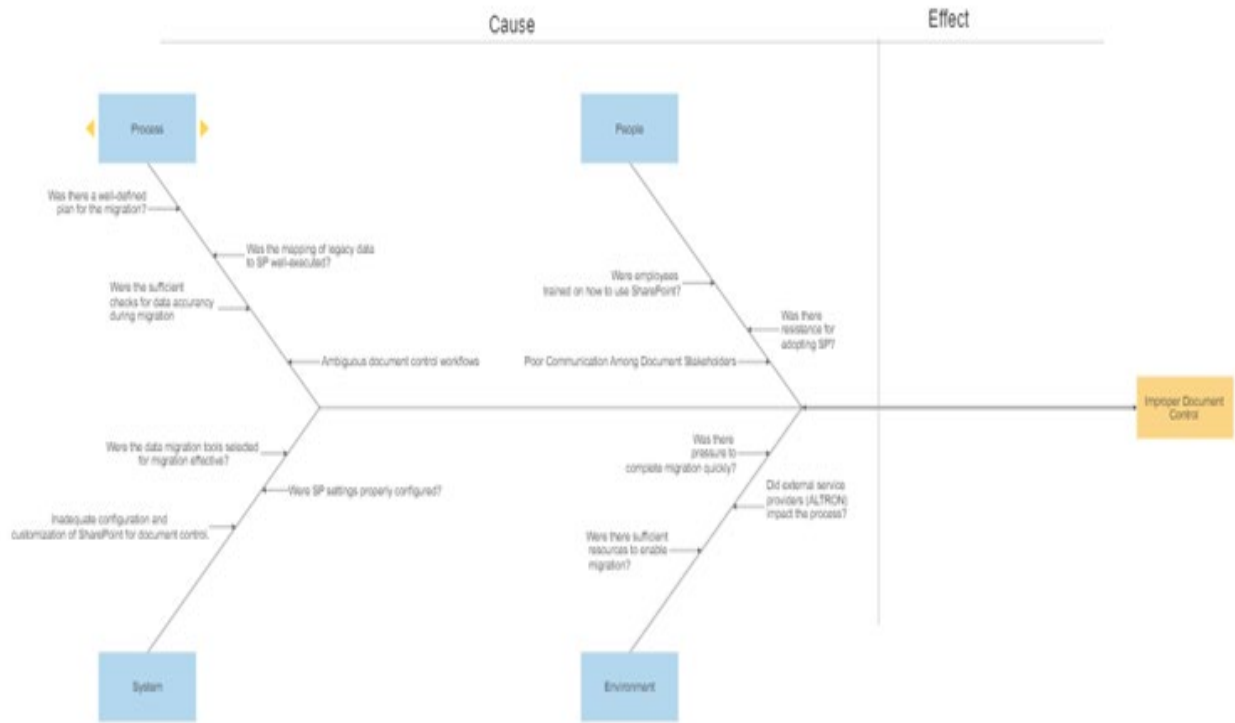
Cause

Effect

Process

Was there a well-defined plan for the migration?

Was the mapping of legacy data to SP well-executed?

Were the sufficient checks for data accurancy during migration

Ambiguous document control workflows

People

Were employees trained on how to use SharePoint?

Was there resistance for adopting SP?

Poor Communication Among Document Stakeholders

Improper Document Control

Were the data migration tools selected for migration effective?

Were SP settings properly configured?

Inadequate configuration and customization of SharePoint for document control.

Was there pressure to complete migration quickly?

Did external service providers (ALTRON) impact the process?

Were there sufficient resources to enable migration?

System

Environment